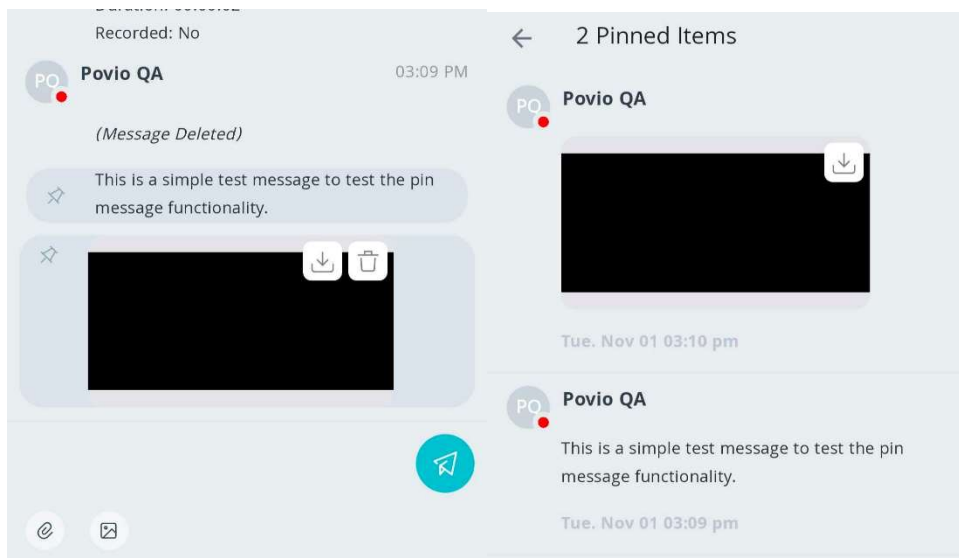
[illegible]

Recorded: No

PQ Povio QA 03:09 PM

(Message Deleted)

This is a simple test message to test the pin message functionality.

← 2 Pinned Items

PQ Povio QA

Tue. Nov 01 03:10 pm

PQ Povio QA

This is a simple test message to test the pin message functionality.

Tue. Nov 01 03:09 pm